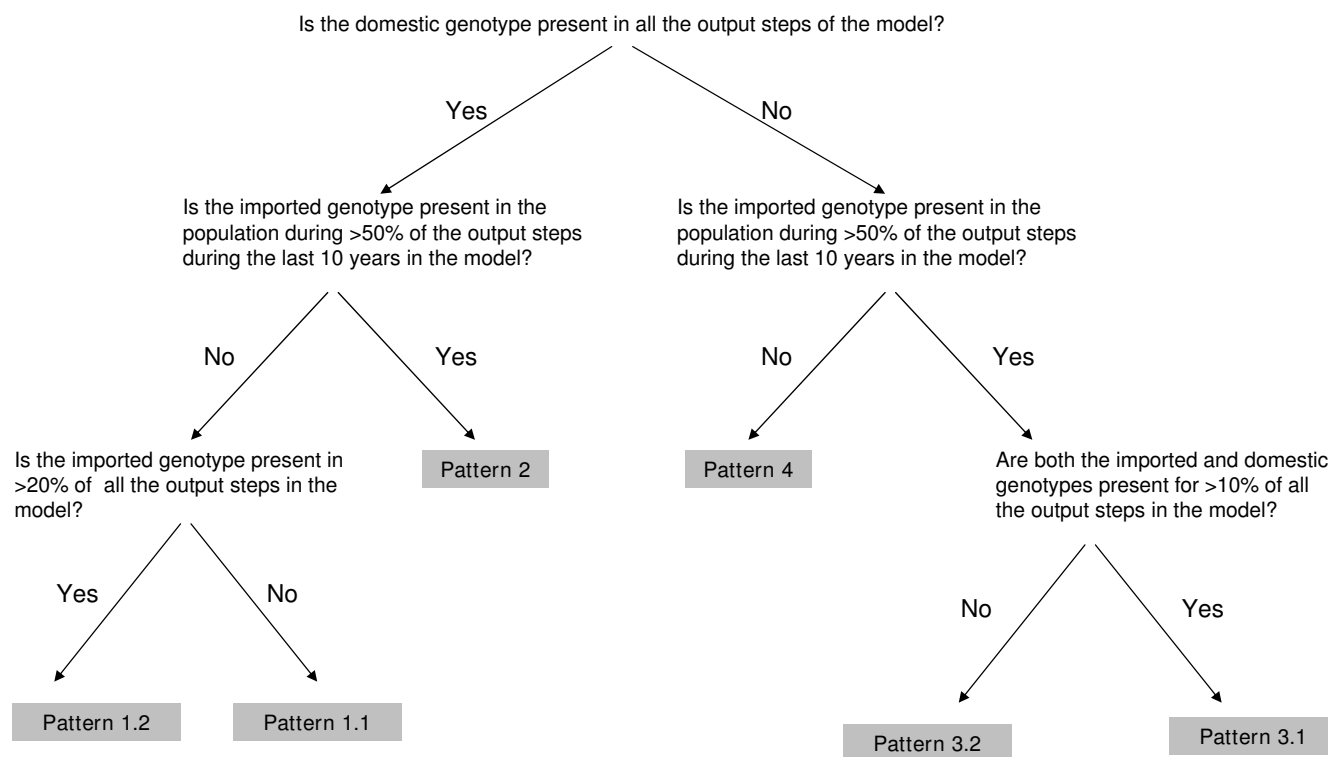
Is the domestic genotype present in all the output steps of the model?

Yes

No

Is the imported genotype present in the population during >50% of the output steps during the last 10 years in the model?

Is the imported genotype present in the population during >50% of the output steps during the last 10 years in the model?

No

Yes

No

Yes

Is the imported genotype present in >20% of all the output steps in the model?

Pattern 2

Pattern 4

Are both the imported and domestic genotypes present for >10% of all the output steps in the model?

Yes

No

No

Yes

Pattern 1.2

Pattern 1.1

Pattern 3.2

Pattern 3.1